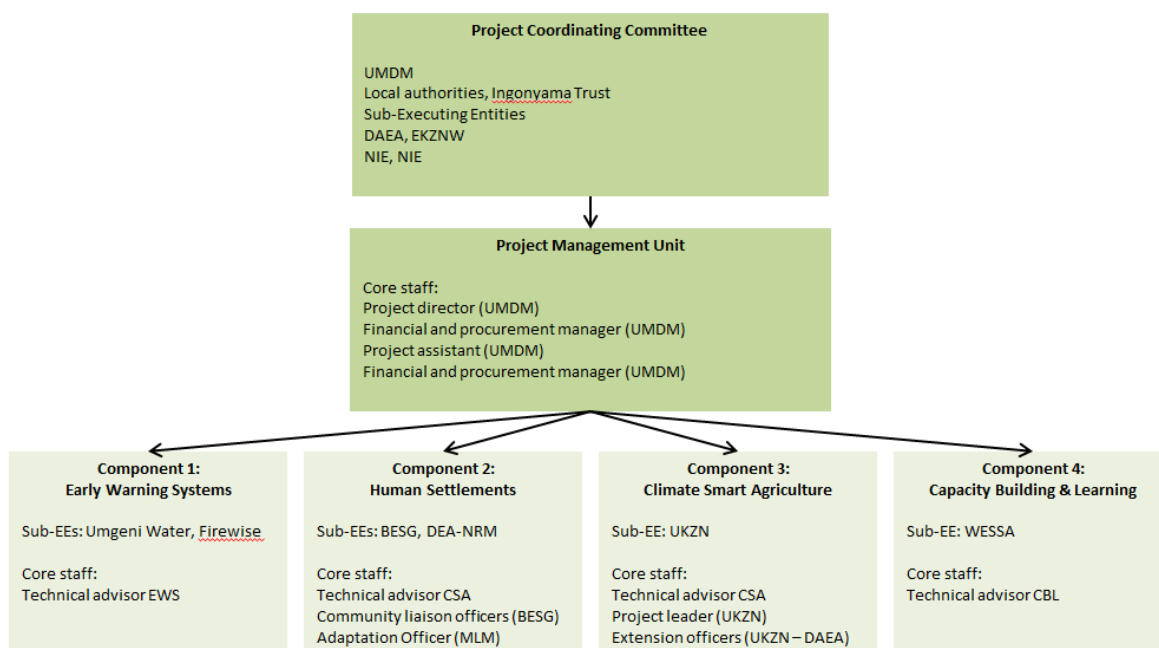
Project Coordinating Committee

UMDM
Local authorities, Ingonyama Trust
Sub-Executing Entities
DAEA, EKZNW
NIE, NIE

Project Management Unit

Core staff:
Project director (UMDM)
Financial and procurement manager (UMDM)
Project assistant (UMDM)
Financial and procurement manager (UMDM)

Component 1:
Early Warning Systems

Sub-EEs: Umgeni Water, Firewise

Core staff:
Technical advisor EWS

Component 2:
Human Settlements

Sub-EEs: BESG, DEA-NRM

Core staff:
Technical advisor CSA
Community liaison officers (BESG)
Adaptation Officer (MLM)

Component 3:
Climate Smart Agriculture

Sub-EE: UKZN

Core staff:
Technical advisor CSA
Project leader (UKZN)
Extension officers (UKZN – DAEA)

Component 4:
Capacity Building & Learning

Sub-EE: WESSA

Core staff:
Technical advisor CBL